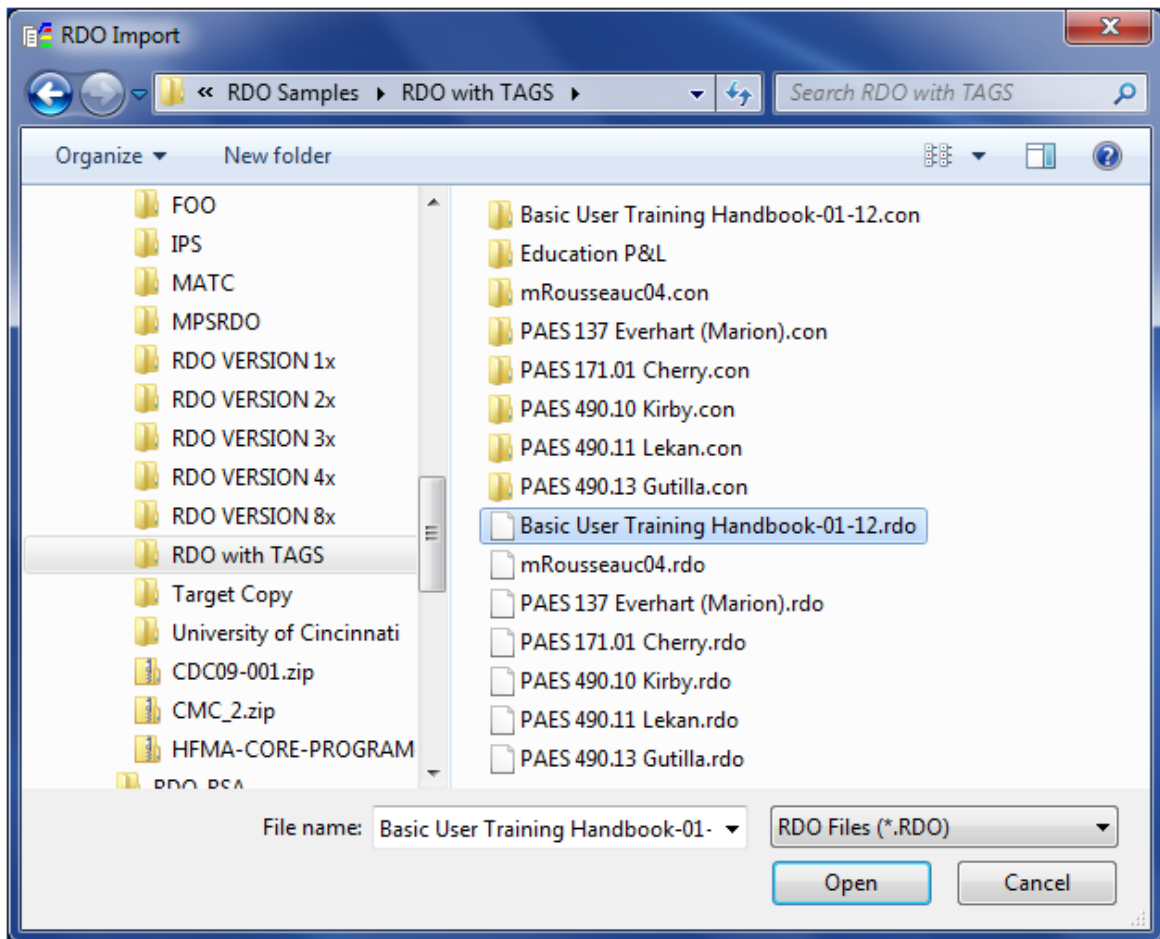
RDO Import

« RDO Samples ▸ RDO with TAGS ▸

Search RDO with TAGS

Organize ▾ New folder

FOO
IPS
MATC
MPSRDO
RDO VERSION 1x
RDO VERSION 2x
RDO VERSION 3x
RDO VERSION 4x
RDO VERSION 8x
RDO with TAGS
Target Copy
University of Cincinnati
CDC09-001.zip
CMC_2.zip
HFMA-CORE-PROGRAM
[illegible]

Basic User Training Handbook-01-12.con
Education P&L
mRousseauc04.con
PAES 137 Everhart (Marion).con
PAES 171.01 Cherry.con
PAES 490.10 Kirby.con
PAES 490.11 Lekan.con
PAES 490.13 Gutilla.con
Basic User Training Handbook-01-12.rdo
mRousseauc04.rdo
PAES 137 Everhart (Marion).rdo
PAES 171.01 Cherry.rdo
PAES 490.10 Kirby.rdo
PAES 490.11 Lekan.rdo
PAES 490.13 Gutilla.rdo

File name: Basic User Training Handbook-01-
RDO Files (*.RDO)
Open
Cancel